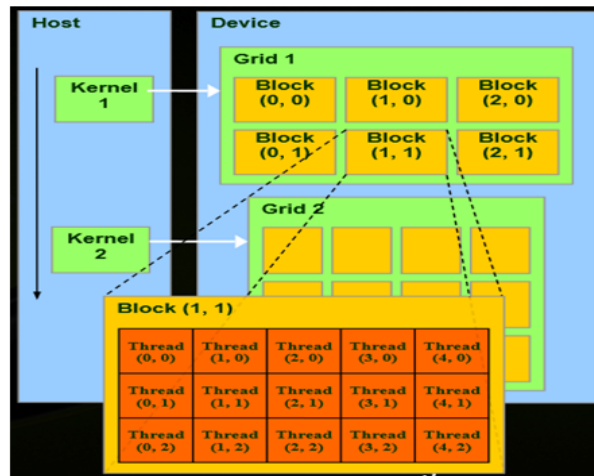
Host

Kernel 1

Kernel 2

Device

Grid 1

| Block (0, 0) | Block (1, 0) | Block (2, 0) |
|---|---|---|
| Block (0, 1) | Block (1, 1) | Block (2, 1) |

Grid 2

Block (1, 1)

| Thread (0, 0) | Thread (1, 0) | Thread (2, 0) | Thread (3, 0) | Thread (4, 0) |
|---|---|---|---|---|
| Thread (0, 1) | Thread (1, 1) | Thread (2, 1) | Thread (3, 1) | Thread (4, 1) |
| Thread (0, 2) | Thread (1, 2) | Thread (2, 2) | Thread (3, 2) | Thread (4, 2) |